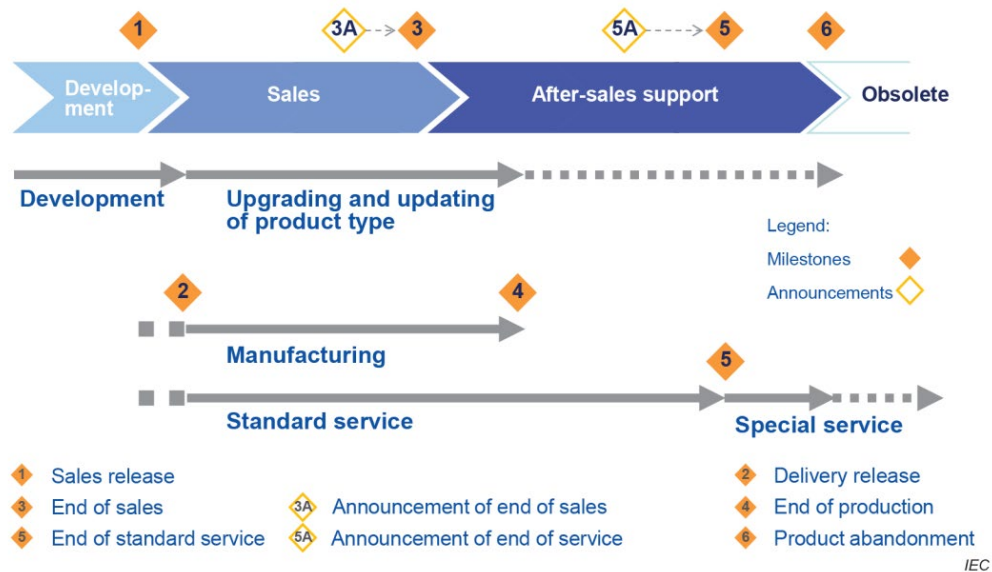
1 3A 3 5A 5 6

Development Sales After-sales support Obsolete

Development

Upgrading and updating of product type

Legend:
Milestones
Announcements

2 4

Manufacturing

5

Standard service

Special service

1 Sales release
3 End of sales
5 End of standard service
3A Announcement of end of sales
5A Announcement of end of service
2 Delivery release
4 End of production
6 Product abandonment

IEC